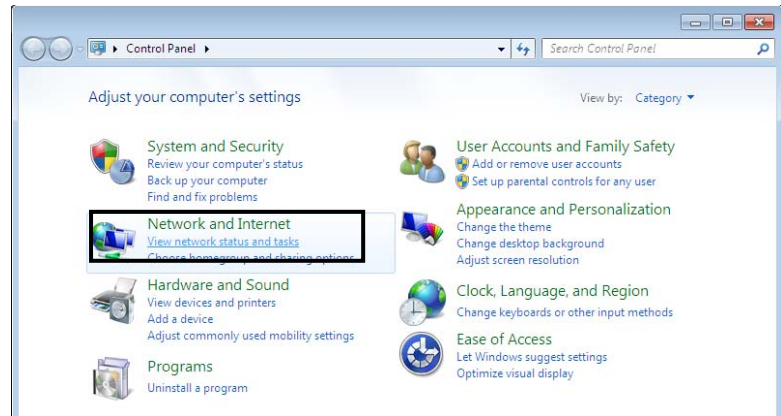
Control Panel ▸

Search Control Panel

Adjust your computer's settings

View by: Category

System and Security
Review your computer's status
Back up your computer
Find and fix problems

Network and Internet
View network status and tasks
Choose homegroup and sharing options

Hardware and Sound
View devices and printers
Add a device
Adjust commonly used mobility settings

Programs
Uninstall a program

User Accounts and Family Safety
Add or remove user accounts
Set up parental controls for any user

Appearance and Personalization
Change the theme
Change desktop background
Adjust screen resolution

Clock, Language, and Region
Change keyboards or other input methods

Ease of Access
Let Windows suggest settings
Optimize visual display